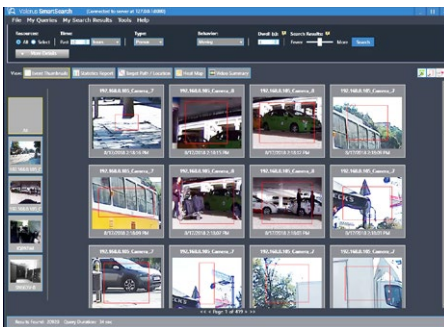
Vidsys SmartSearch (Connected to server at 127.0.0.1:8080)
File My Queries My Search Results Tools Help

Sources: All Select
Time: Past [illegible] Hours
Type: Person
Behavior: Moving
Dwell (s): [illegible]
Search Results: Fewer More
Search

More Details

View: Event Thumbnails Statistics Report Import Path / Location Heat Map Video Summary

192.168.0.105_Camera_2
8/7/2018 2:15:16 PM
192.168.0.105_Camera_4
8/7/2018 2:18:11 PM
192.168.0.105_Camera_4
8/7/2018 2:18:22 PM
192.168.0.105_Camera_2
8/7/2018 2:18:46 PM

192.168.0.105_Camera_2
8/7/2018 2:15:42 PM
192.168.0.105_Camera_4
8/7/2018 2:18:07 PM
192.168.0.105_Camera_4
8/7/2018 2:18:41 PM
192.168.0.105_Camera_2
8/7/2018 2:18:50 PM

192.168.0.105_Camera_2
192.168.0.105_Camera_2
192.168.0.105_Camera_4
192.168.0.105_Camera_2

<< < Page 1 of 499 > >>

Results Found: 20925 Query Duration: 34 ms